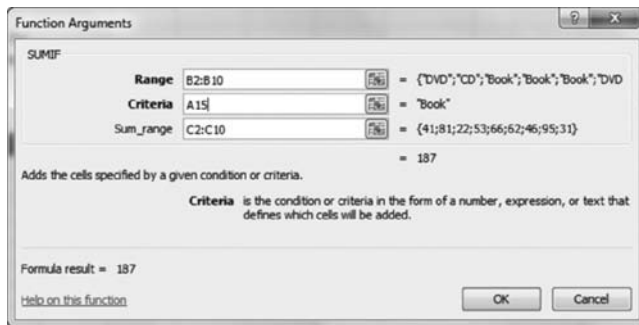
Function Arguments

SUMIF

Range B2:B10 = {"DVD";"CD";"Book";"Book";"Book";"DVD

Criteria A15 = "Book"

Sum_range C2:C10 = {41;81;22;53;66;62;46;95;31}

= 187

Adds the cells specified by a given condition or criteria.

Criteria is the condition or criteria in the form of a number, expression, or text that defines which cells will be added.

Formula result = 187

Help on this function

OK Cancel